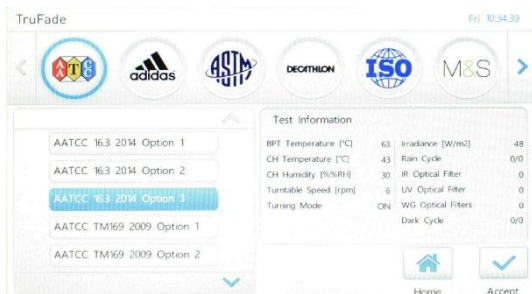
TruFade

Fri 10:34:39

adidas

ASTM

DECATHLON

ISO

M&S

AATCC 16.3 2014 Option 1

AATCC 16.3 2014 Option 2

AATCC 16.3 2014 Option 3

AATCC TM169 2009 Option 1

AATCC TM169 2009 Option 2

Test Information

| | | | |
|---|---|---|---|
| BPT Temperature [°C] | 63 | Irradiance [W/m2] | 48 |
| CH Temperature [°C] | 43 | Rain Cycle | 0/0 |
| CH Humidity [%%RH] | 30 | IR Optical Filter | 0 |
| Turntable Speed [rpm] | 6 | UV Optical Filter | 0 |
| Turning Mode | ON | WG Optical Filters | 0 |
| | | Dark Cycle | 0/0 |

Home

Accept